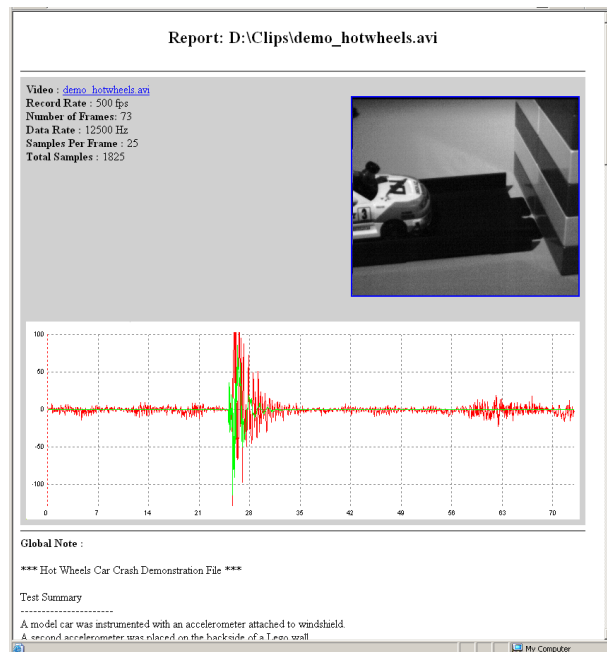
Report: D:\Clips\demo_hotwheels.avi

**Video** : demo_hotwheels.avi
**Record Rate** : 500 fps
**Number of Frames**: 73
**Data Rate** : 12500 Hz
**Samples Per Frame** : 25
**Total Samples** : 1825

100
50
0
-50
-100
0 7 14 21 28 35 42 49 56 63 70

**Global Note** :

*** Hot Wheels Car Crash Demonstration File ***

Test Summary
----------------------
A model car was instrumented with an accelerometer attached to windshield.
A second accelerometer was placed on the backside of a Lego wall.

My Computer